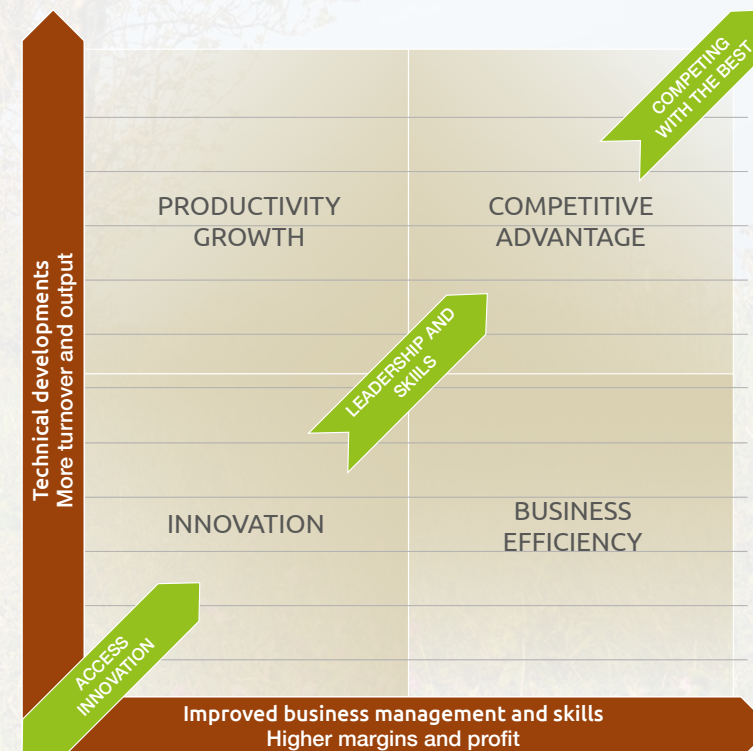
Technical developments
More turnover and output

COMPETING WITH THE BEST

PRODUCTIVITY GROWTH

COMPETITIVE ADVANTAGE

LEADERSHIP AND SKILLS

INNOVATION

BUSINESS EFFICIENCY

ACCESS INNOVATION

Improved business management and skills
Higher margins and profit